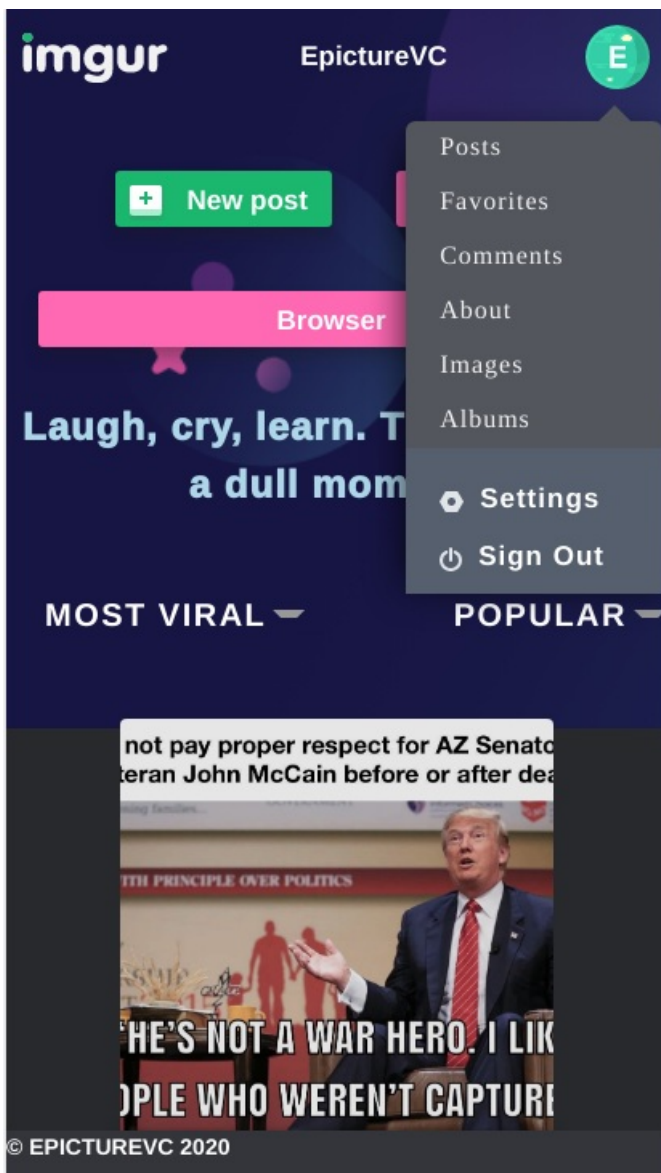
imgur
EpictureVC
E

Posts
Favorites
Comments
About
Images
Albums
Settings
Sign Out

New post

Browser

Laugh, cry, learn. T
a dull mom

MOST VIRAL
POPULAR

not pay proper respect for AZ Senato
teran John McCain before or after dea

TH PRINCIPLE OVER POLITICS

HE'S NOT A WAR HERO. I LIK
PLE WHO WEREN'T CAPTUR

© EPICTUREVC 2020